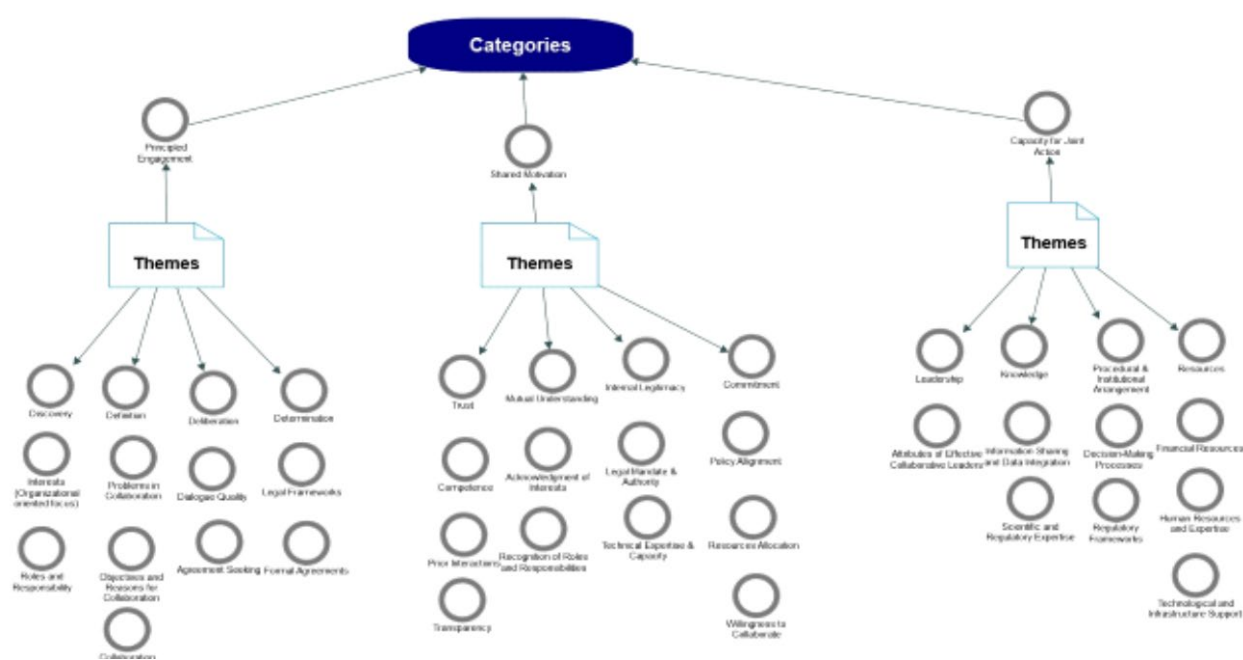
Categories

Principled Engagement

Shared Motivation

Capacity for Joint Action

Themes

Themes

Themes

Discovery

Definition

Deliberation

Determination

Interests (Organizational oriented focus)

Problems in Collaboration

Dialogue Quality

Legal Frameworks

Roles and Responsibility

Objectives and Reasons for Collaboration

Agreement Seeking

Formal Agreements

Collaboration

Trust

Mutual Understanding

Internal Legitimacy

Commitment

Competence

Acknowledgment of Interests

Legal Mandate & Authority

Policy Alignment

Prior Interactions

Recognition of Roles and Responsibilities

Technical Expertise & Capacity

Resources Allocation

Transparency

Willingness to Collaborate

Leadership

Knowledge

Procedural & Institutional Arrangement

Resources

Attributes of Effective Collaborative Leaders

Information Sharing and Data Integration

Decision-Making Processes

Financial Resources

Scientific and Regulatory Expertise

Regulatory Frameworks

Human Resources and Expertise

Technological and Infrastructure Support